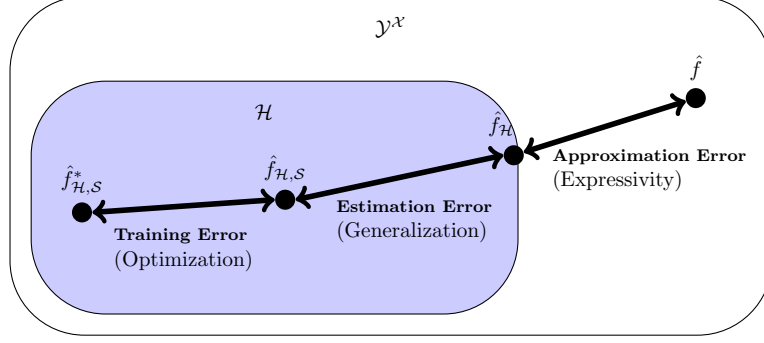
$\mathcal{Y}^{\mathcal{X}}$

$\hat{f}$

$\mathcal{H}$

$\hat{f}_{\mathcal{H}}$

Approximation Error
(Expressivity)

$\hat{f}^*_{\mathcal{H},\mathcal{S}}$

$\hat{f}_{\mathcal{H},\mathcal{S}}$

Estimation Error
(Generalization)

Training Error
(Optimization)